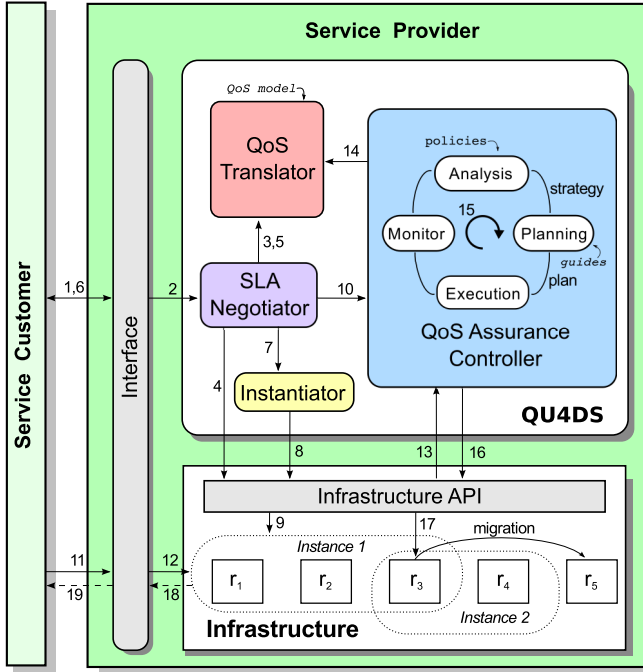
Service Provider

Service Customer

Interface

QoS model

QoS Translator

14

policies

Analysis

strategy

15

Monitor

Planning

guides

Execution

plan

QoS Assurance Controller

3,5

1,6

2

SLA Negotiator

10

7

4

Instantiator

QU4DS

13

16

8

Infrastructure API

9

17

migration

Instance 1

11

12

$r_1$

$r_2$

$r_3$

$r_4$

$r_5$

19

18

Instance 2

Infrastructure